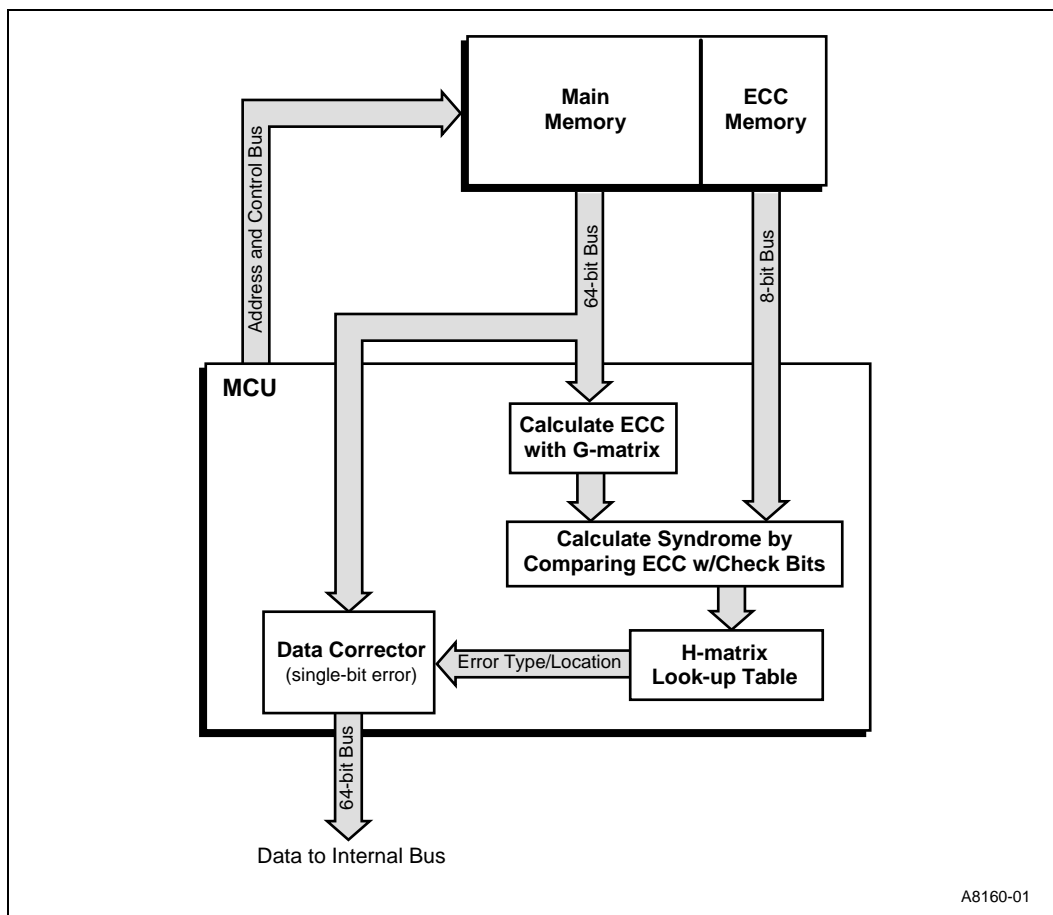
Main Memory

ECC Memory

Address and Control Bus

64-bit Bus

8-bit Bus

MCU

Calculate ECC with G-matrix

Calculate Syndrome by Comparing ECC w/Check Bits

Data Corrector (single-bit error)

Error Type/Location

H-matrix Look-up Table

64-bit Bus

Data to Internal Bus

A8160-01